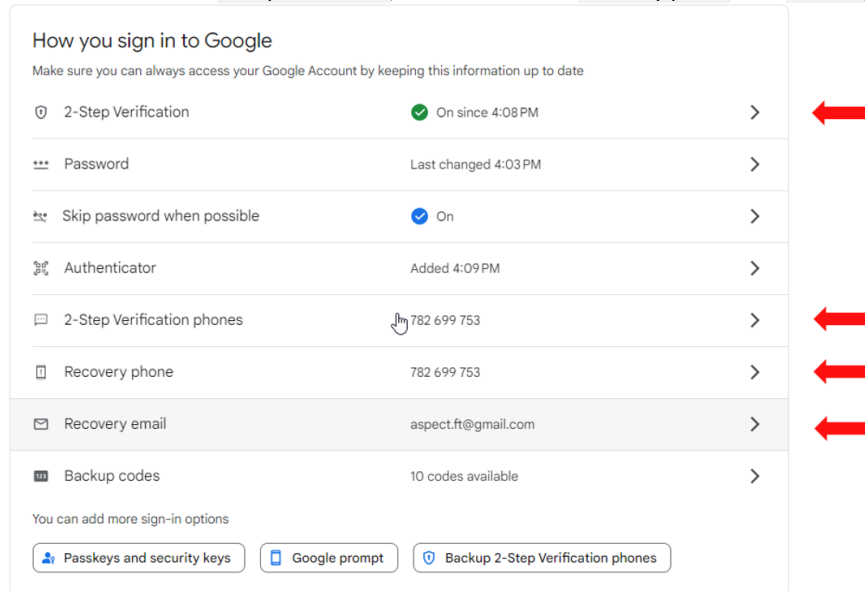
How you sign in to Google

Make sure you can always access your Google Account by keeping this information up to date

| | |
|---|---|
| 2-Step Verification | On since 4:08 PM |
| Password | Last changed 4:03 PM |
| Skip password when possible | On |
| Authenticator | Added 4:09 PM |
| 2-Step Verification phones | 782 699 753 |
| Recovery phone | 782 699 753 |
| Recovery email | aspect.ft@gmail.com |
| Backup codes | 10 codes available |

You can add more sign-in options

Passkeys and security keys

Google prompt

Backup 2-Step Verification phones